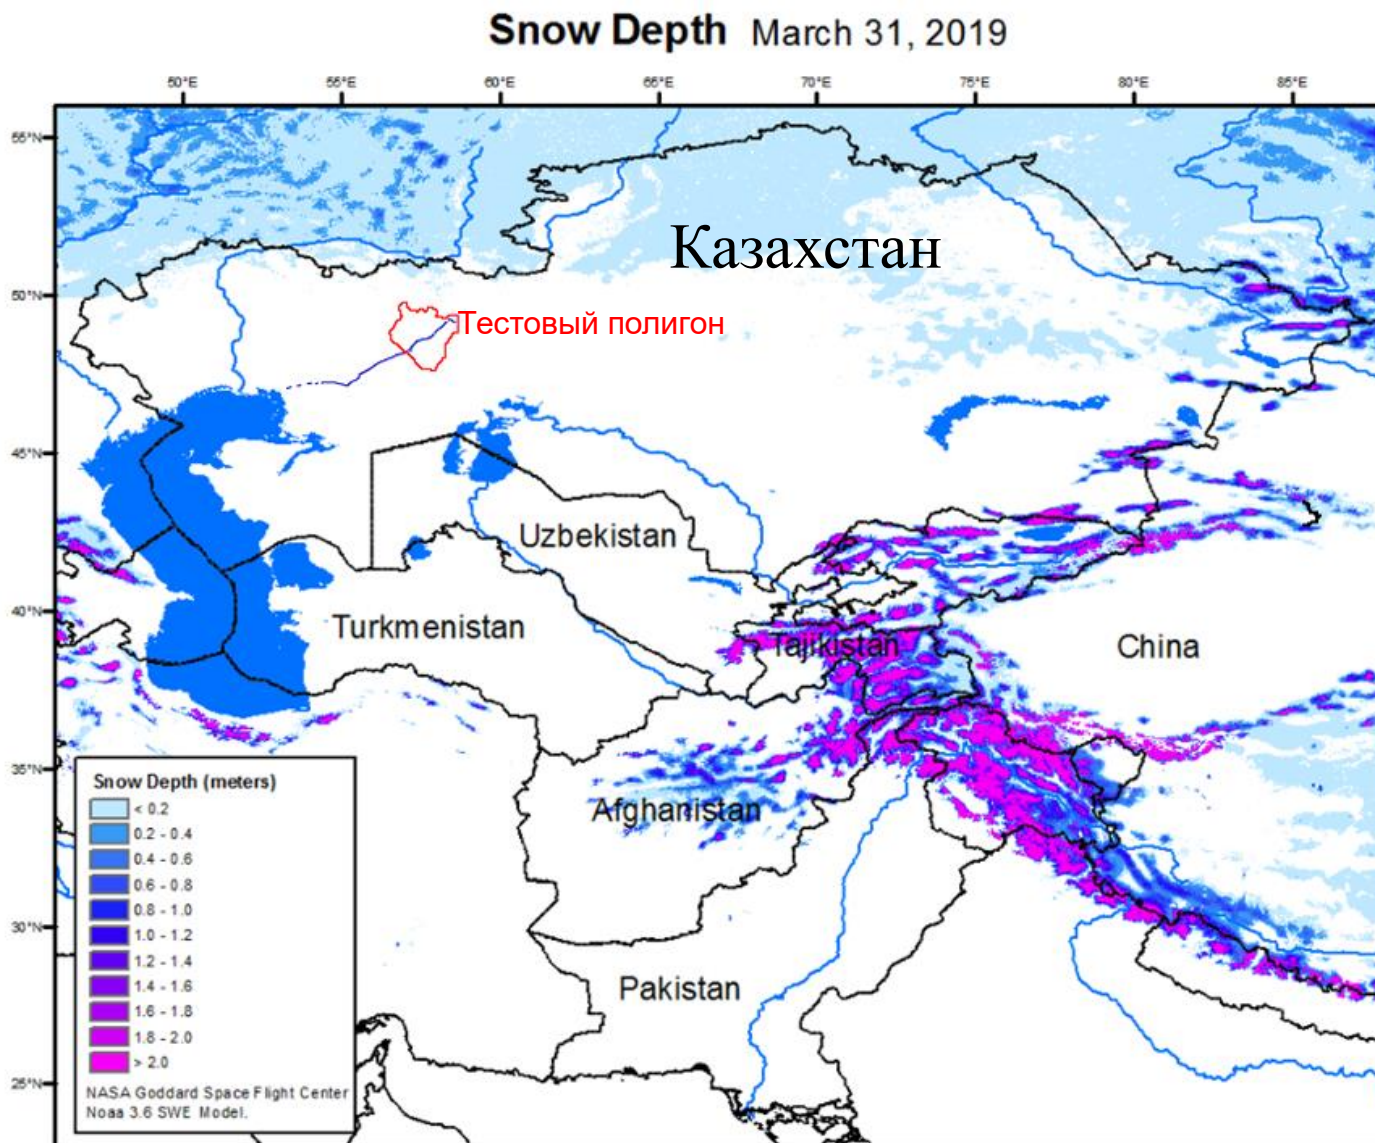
Snow Depth March 31, 2019

50°E 55°E 60°E 65°E 70°E 75°E 80°E 85°E

55°N 50°N 45°N 40°N 35°N 30°N 25°N

Казахстан

Тестовый полигон

Uzbekistan

Turkmenistan

Tajikistan

China

Afghanistan

Pakistan

Snow Depth (meters)
< 0.2
0.2 - 0.4
0.4 - 0.6
0.6 - 0.8
0.8 - 1.0
1.0 - 1.2
1.2 - 1.4
1.4 - 1.6
1.6 - 1.8
1.8 - 2.0
> 2.0

NASA Goddard Space Flight Center
Noaa 3.6 SWE Model.